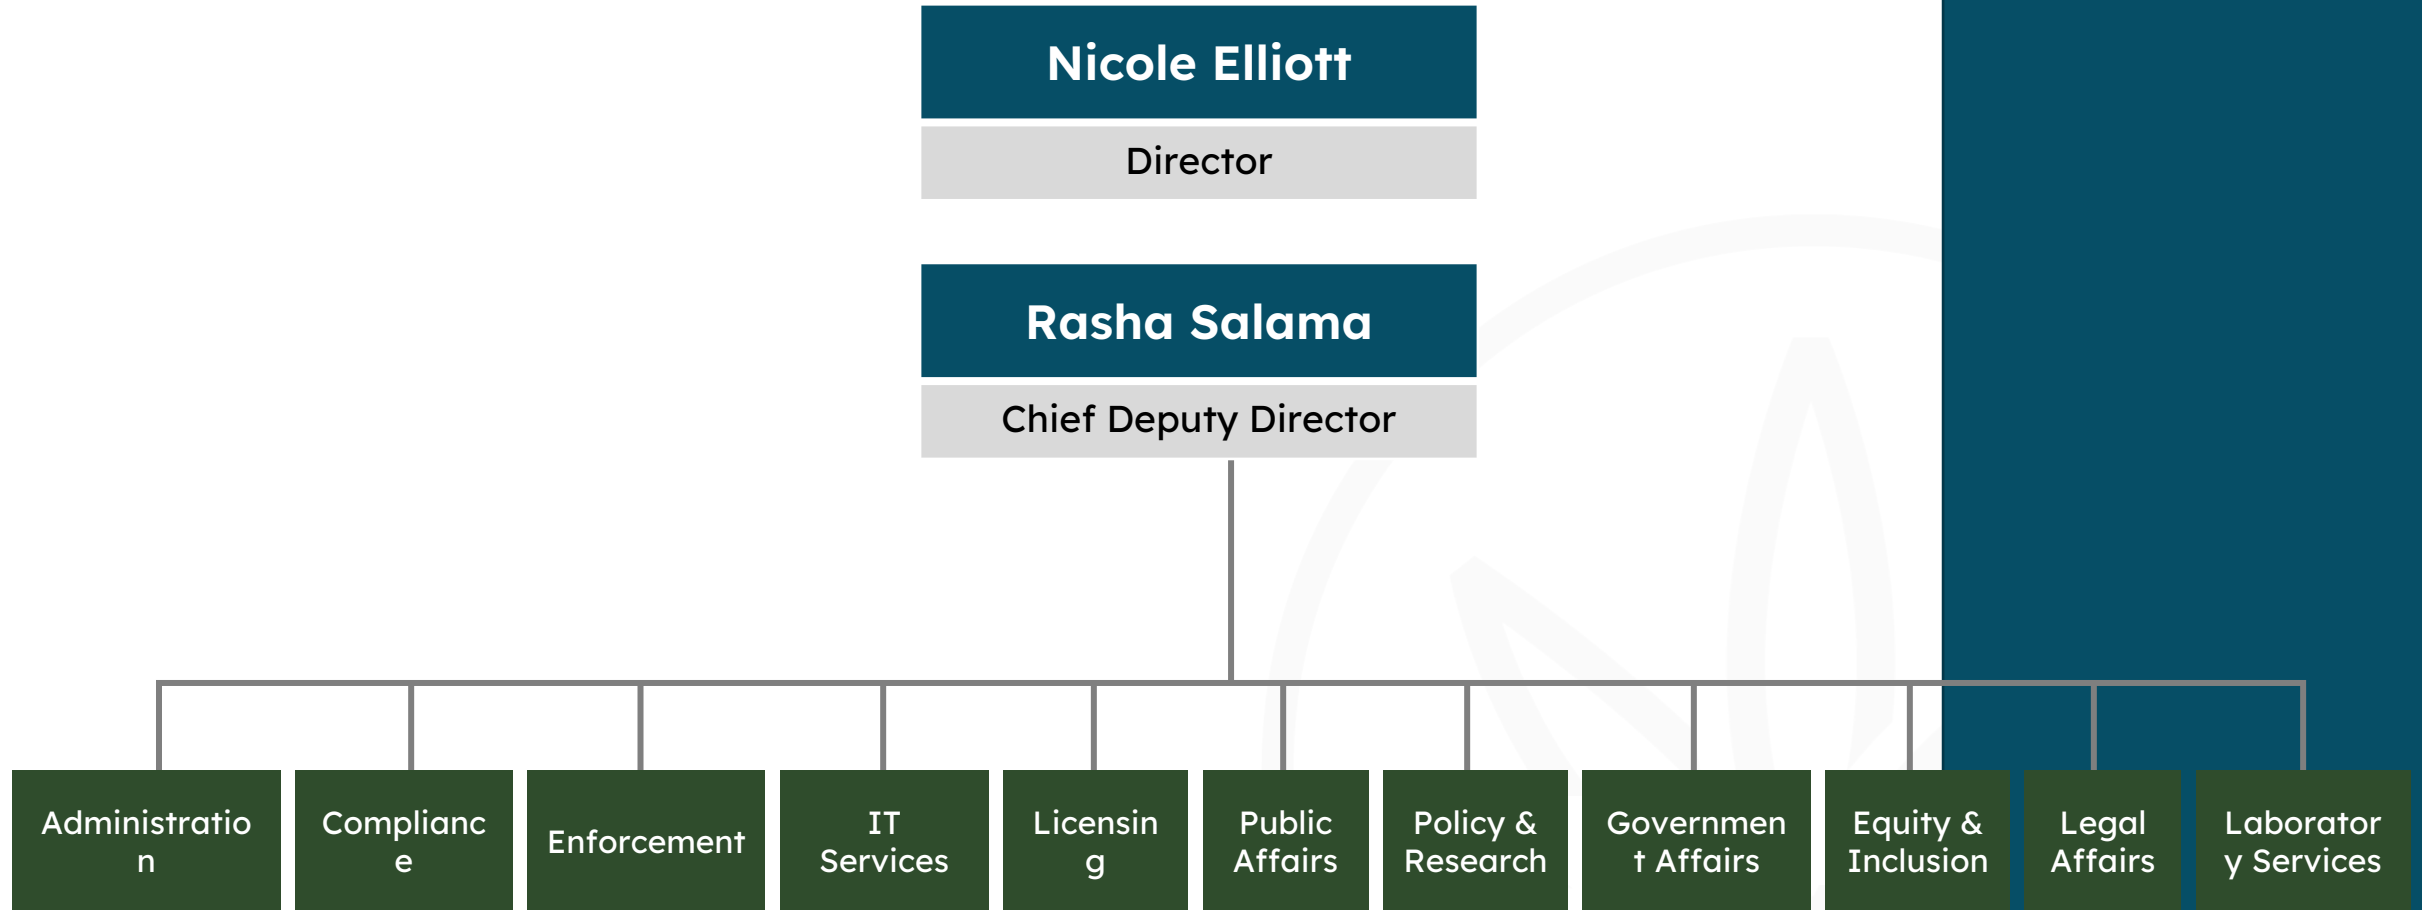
Nicole Elliott

Director

Rasha Salama

Chief Deputy Director

Administratio n

Complianc e

Enforcement

IT Services

Licensin g

Public Affairs

Policy & Research

Governmen t Affairs

Equity & Inclusion

Legal Affairs

Laborator y Services